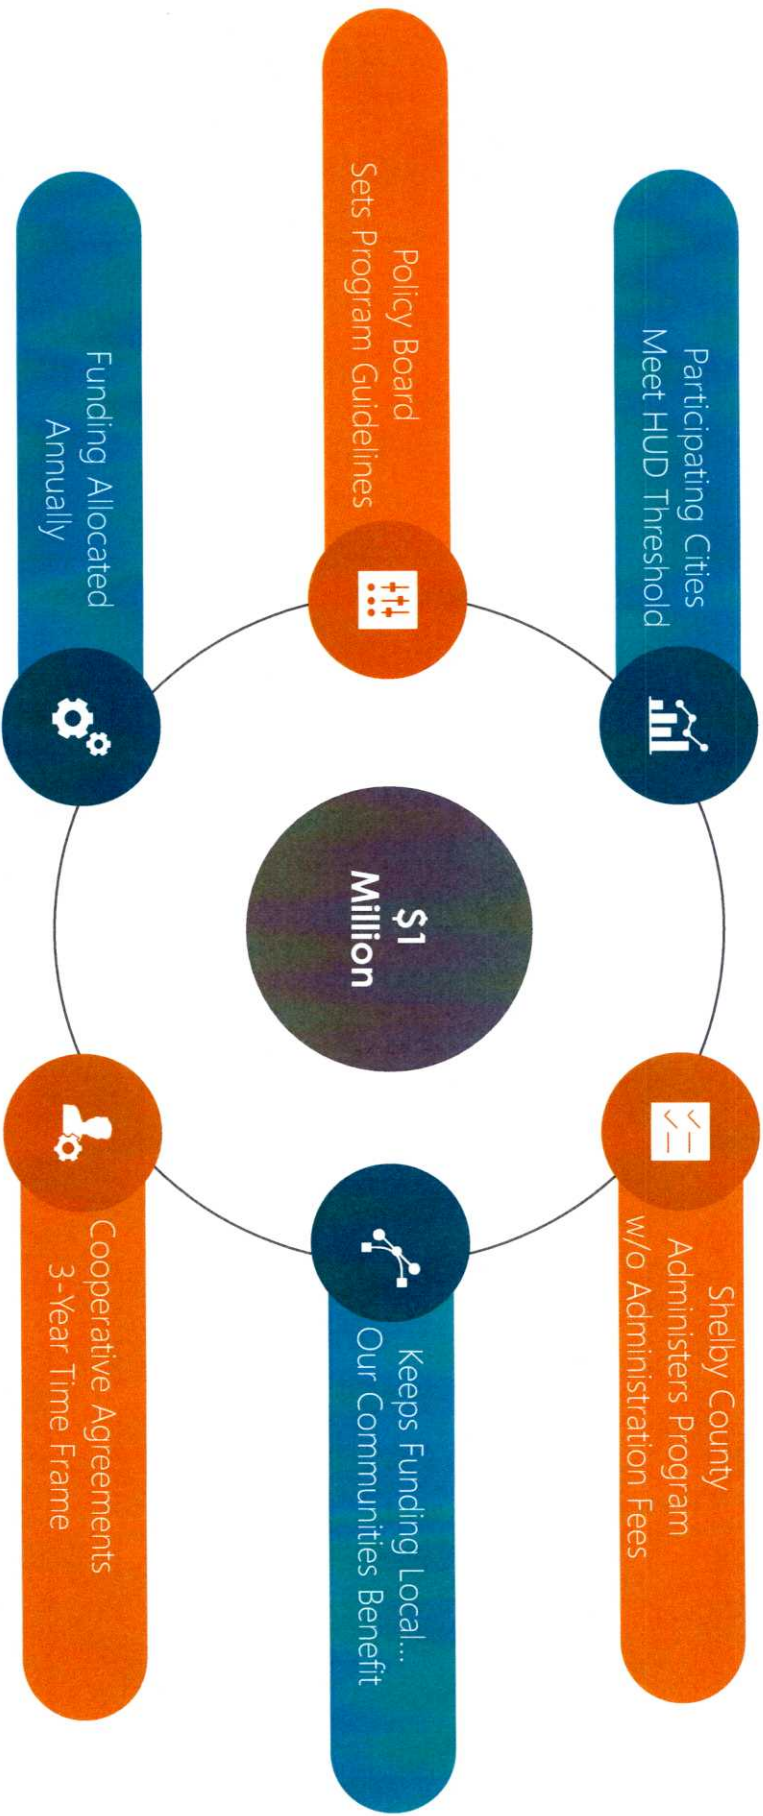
$1 Million

Participating Cities Meet HUD Threshold

Policy Board Sets Program Guidelines

Funding Allocated Annually

Shelby County Administers Program w/o Administration Fees

Keeps Funding Local... Our Communities Benefit

Cooperative Agreements 3-Year Time Frame